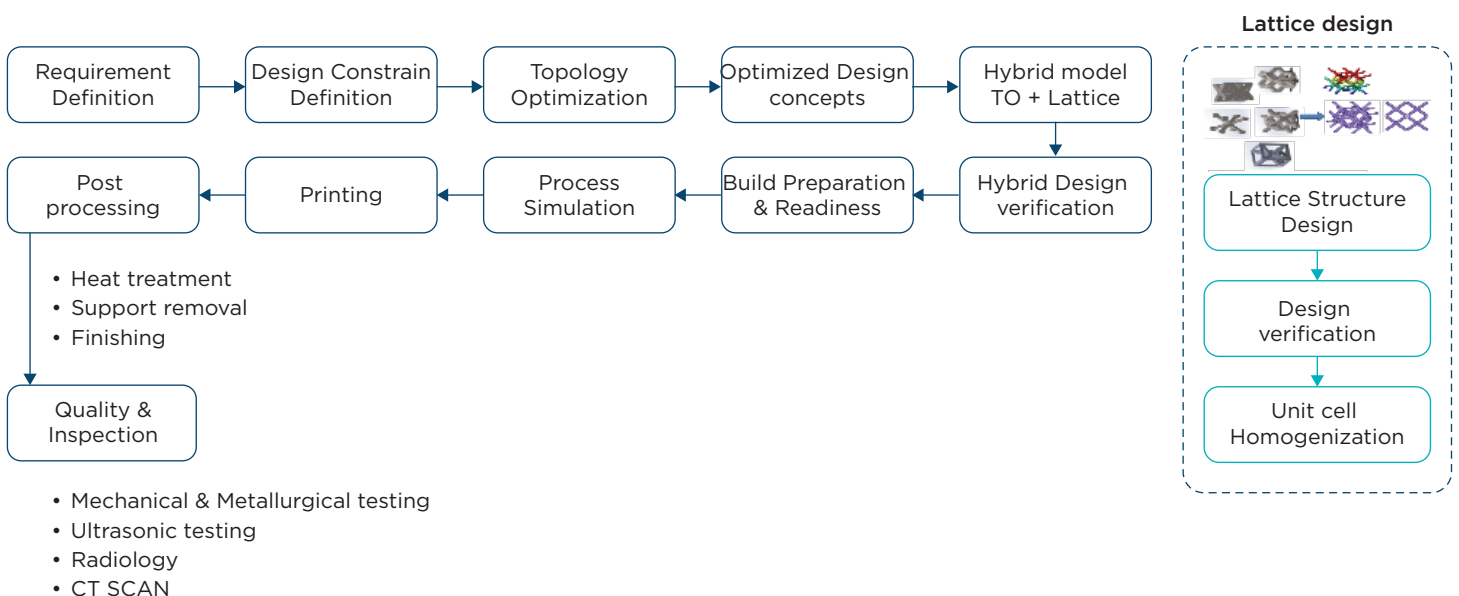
Requirement Definition

Design Constrain Definition

Topology Optimization

Optimized Design concepts

Hybrid model TO + Lattice

Hybrid Design verification

Build Preparation & Readiness

Process Simulation

Printing

Post processing

• Heat treatment
• Support removal
• Finishing

Quality & Inspection

• Mechanical & Metallurgical testing
• Ultrasonic testing
• Radiology
• CT SCAN

Lattice design

Lattice Structure Design

Design verification

Unit cell Homogenization